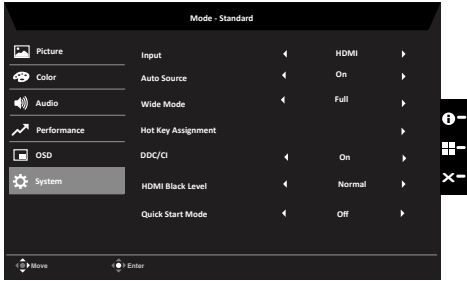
Mode - Standard

Picture
Color
Audio
Performance
OSD
System

| | |
|---|---|
| Input | HDMI |
| Auto Source | On |
| Wide Mode | Full |
| Hot Key Assignment | |
| DDC/CI | On |
| HDMI Black Level | Normal |
| Quick Start Mode | Off |

Move
Enter